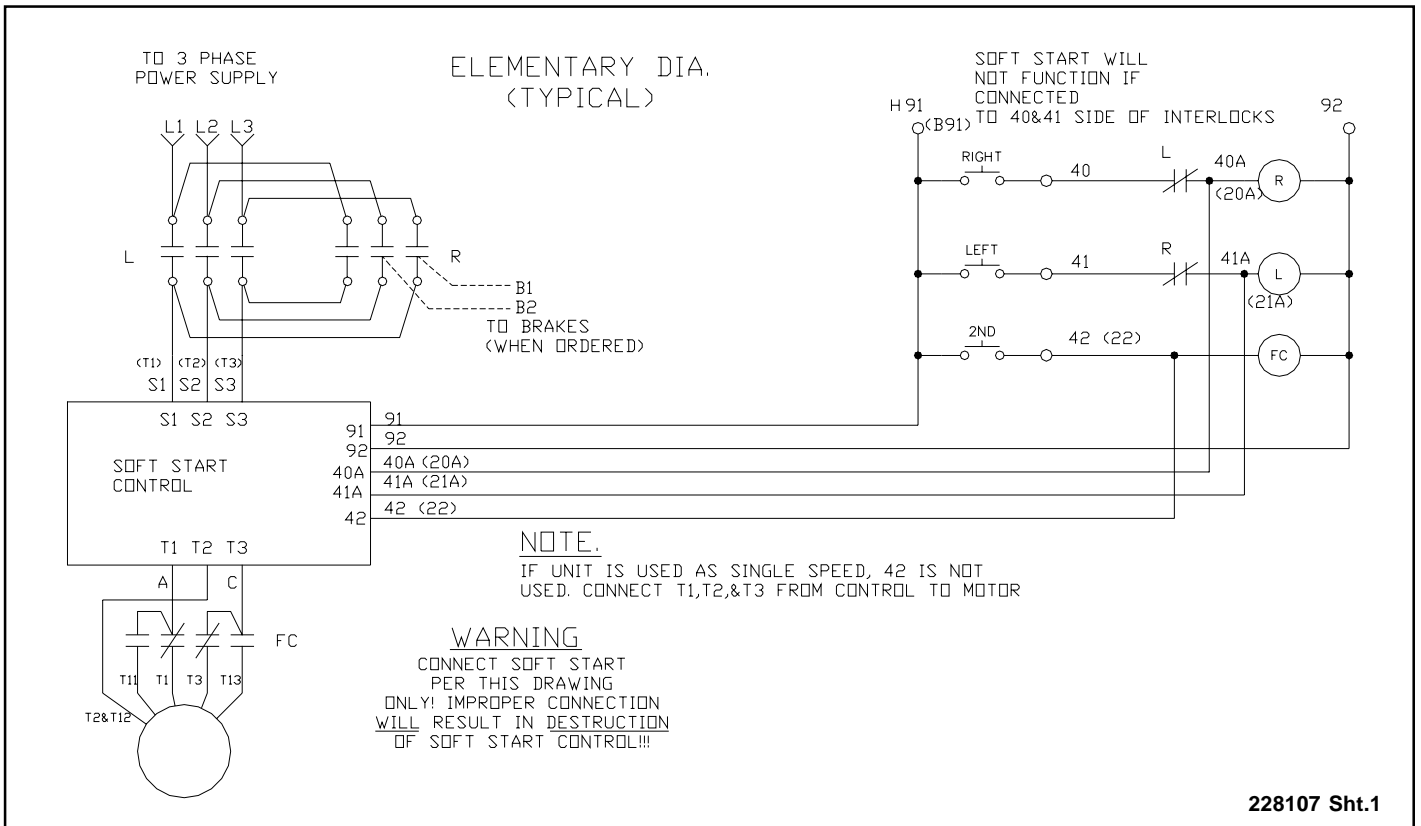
TO 3 PHASE
POWER SUPPLY

ELEMENTARY DIA.
(TYPICAL)

SOFT START WILL
NOT FUNCTION IF
CONNECTED
TO 40&41 SIDE OF INTERLOCKS

H 91
(B91)

92

L1 L2 L3

L

R

B1
B2
TO BRAKES
(WHEN ORDERED)

RIGHT
40
L
40A
R
(20A)

LEFT
41
R
41A
L
(21A)

2ND
42 (22)
FC

(T1) (T2) (T3)
S1 S2 S3

S1 S2 S3
SOFT START
CONTROL
91
92
40A
41A
42
T1 T2 T3

91
92
40A (20A)
41A (21A)
42 (22)

NOTE.
IF UNIT IS USED AS SINGLE SPEED, 42 IS NOT USED. CONNECT T1,T2,&T3 FROM CONTROL TO MOTOR

A
C
FC
T11 T1 T3 T13
T2&T12

WARNING
CONNECT SOFT START PER THIS DRAWING ONLY! IMPROPER CONNECTION WILL RESULT IN DESTRUCTION OF SOFT START CONTROL!!!

228107 Sht.1